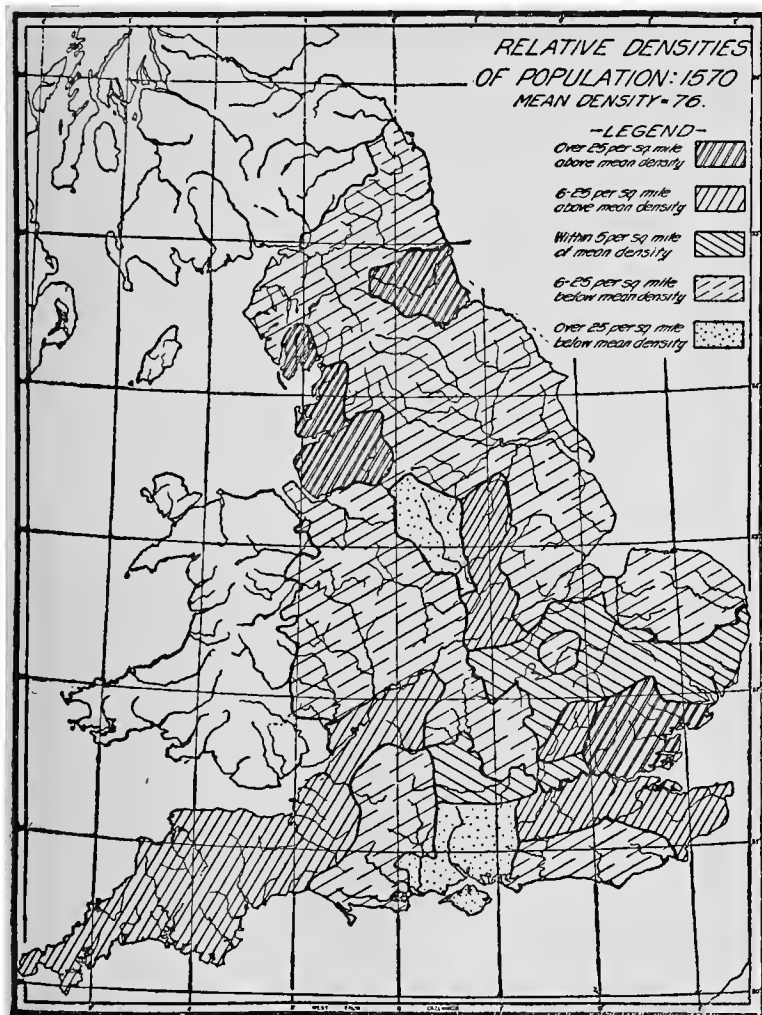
RELATIVE DENSITIES OF POPULATION: 1570
MEAN DENSITY = 76.

-LEGEND-
Over 25 per sq mile above mean density
6-25 per sq mile above mean density
Within 5 per sq mile of mean density
6-25 per sq mile below mean density
Over 25 per sq mile below mean density